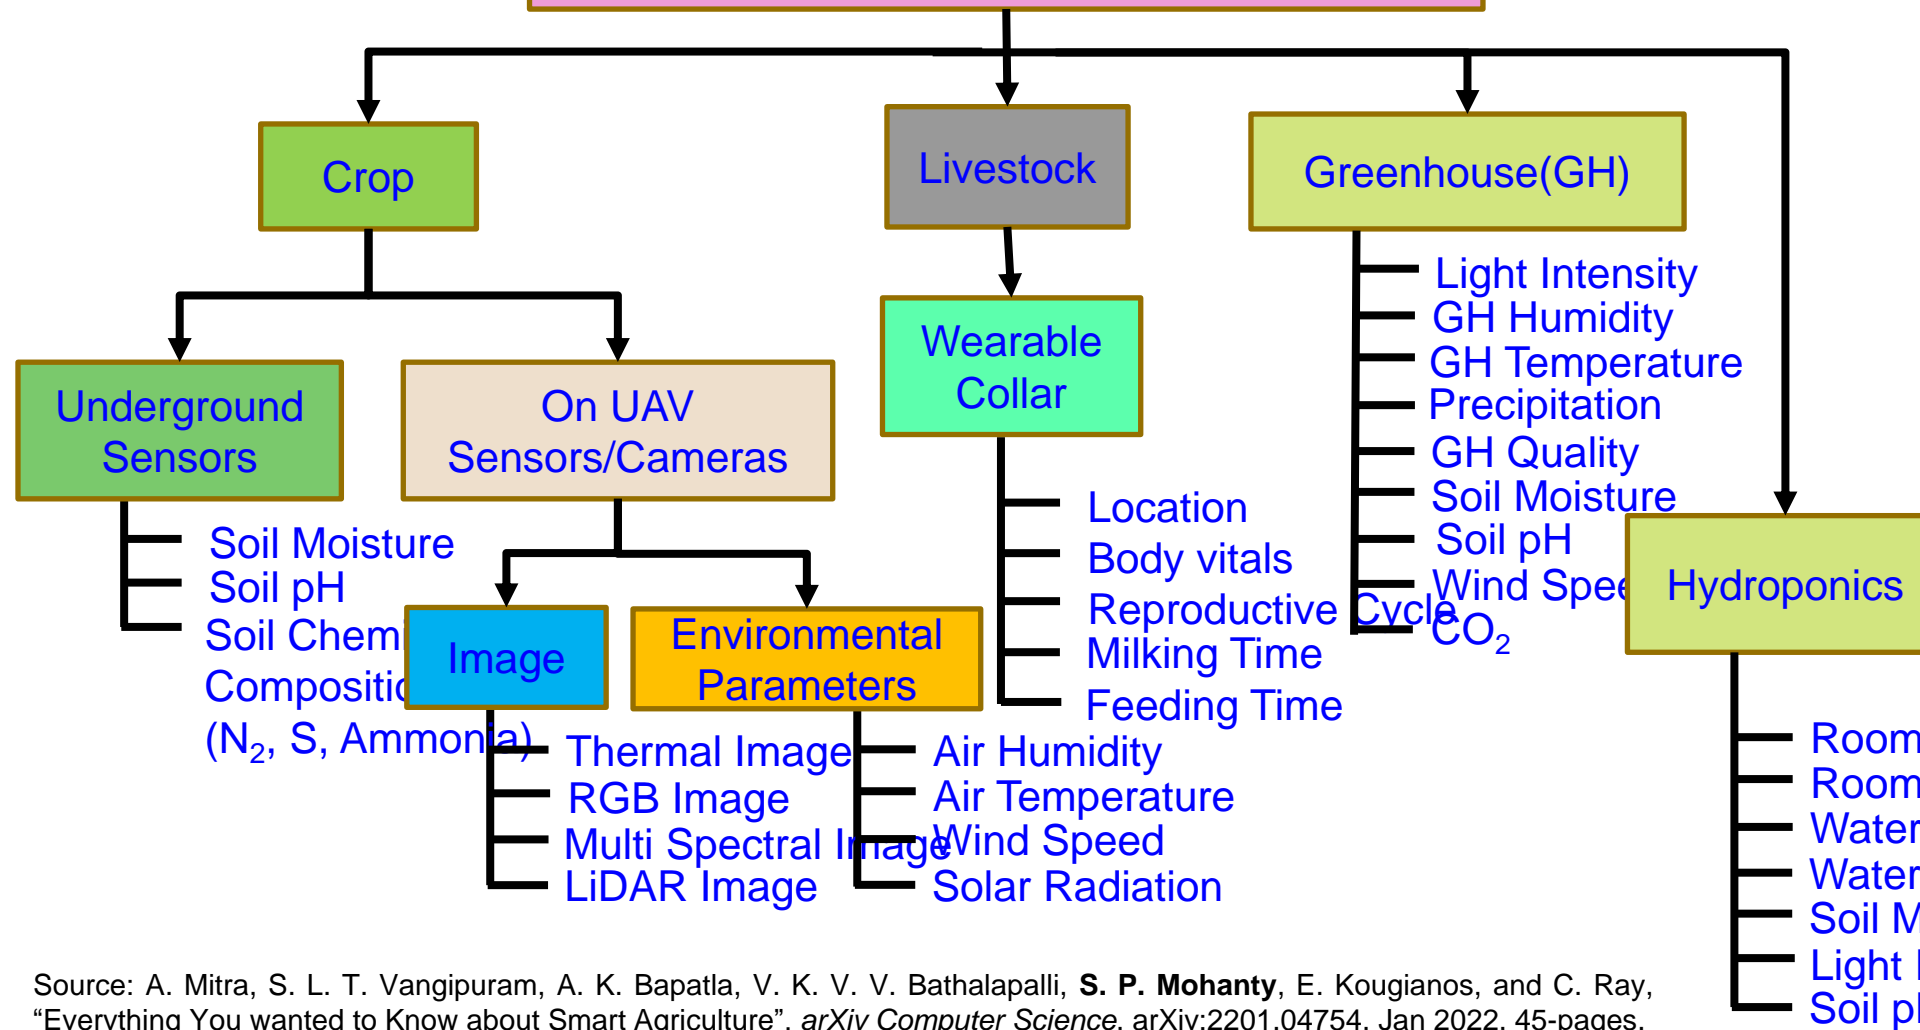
Crop

Livestock

Greenhouse(GH)

Underground Sensors

On UAV Sensors/Cameras

Wearable Collar

Light Intensity
GH Humidity
GH Temperature
Precipitation
GH Quality
Soil Moisture
Soil pH
Wind Spee
$CO_2$

Hydroponics

Soil Moisture
Soil pH
Soil Chemi
Compositic
($N_2$, S, Ammonia)

Image

Environmental Parameters

Location
Body vitals
Reproductive Cycle
Milking Time
Feeding Time

Thermal Image
RGB Image
Multi Spectral Image
LiDAR Image

Air Humidity
Air Temperature
Wind Speed
Solar Radiation

Room
Room
Water
Water
Soil M
Light
Soil pl

Source: A. Mitra, S. L. T. Vangipuram, A. K. Bapatla, V. K. V. V. Bathalapalli, S. P. Mohanty, E. Kougianos, and C. Ray, "Everything You wanted to Know about Smart Agriculture", arXiv Computer Science, arXiv:2201.04754, Jan 2022, 45-pages.